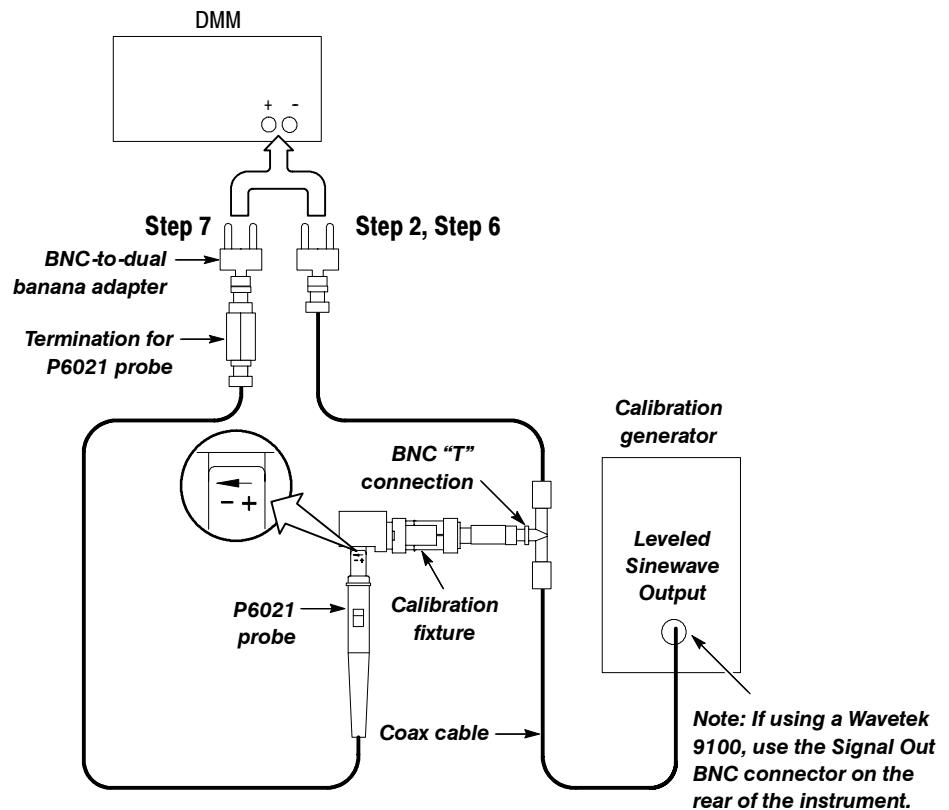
DMM

+ -

Step 7

Step 2, Step 6

BNC-to-dual banana adapter

Termination for P6021 probe

Calibration generator

BNC "T" connection

− +

Leveled Sinewave Output

P6021 probe

Calibration fixture

Coax cable

Note: If using a Wavetek 9100, use the Signal Out BNC connector on the rear of the instrument.